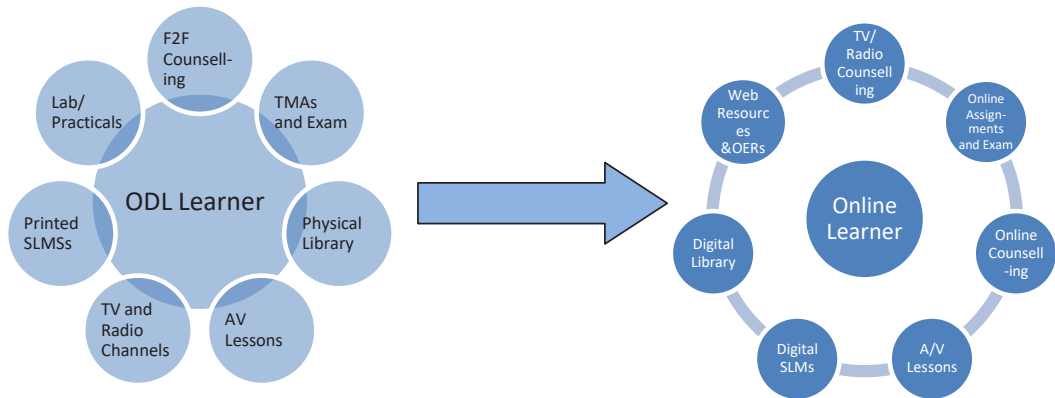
F2F Counselling

Lab/ Practicals

TMAs and Exam

ODL Learner

Printed SLMSs

Physical Library

TV and Radio Channels

AV Lessons

TV/ Radio Counselling

Web Resources &OERs

Online Assignments and Exam

Online Learner

Digital Library

Online Counselling

Digital SLMs

A/V Lessons